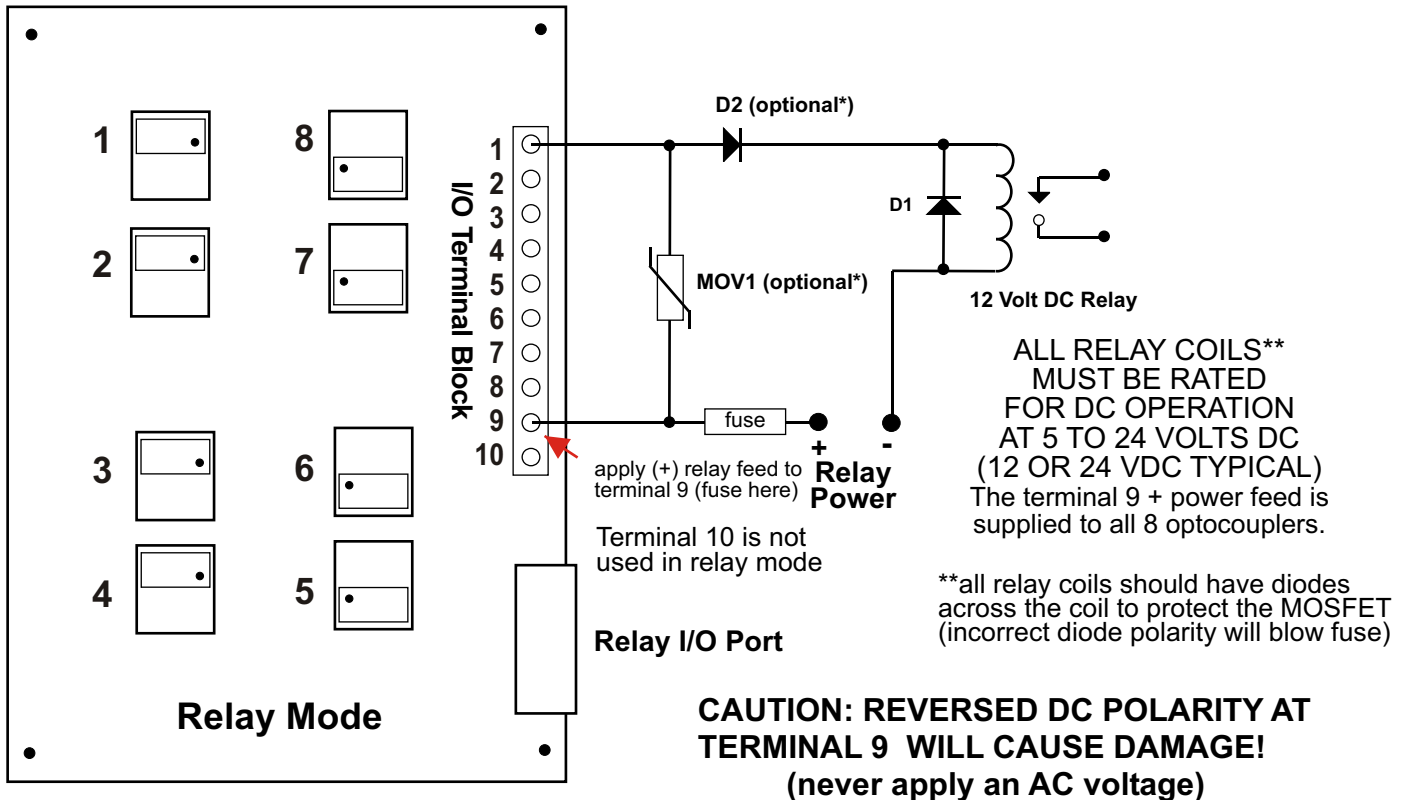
1
8
2
7
3
6
4
5
Relay Mode

I/O Terminal Block
1
2
3
4
5
6
7
8
9
10

D2 (optional*)
D1
MOV1 (optional*)
12 Volt DC Relay
fuse
+
-
Relay Power

apply (+) relay feed to terminal 9 (fuse here)

Terminal 10 is not used in relay mode

Relay I/O Port

ALL RELAY COILS** MUST BE RATED FOR DC OPERATION AT 5 TO 24 VOLTS DC (12 OR 24 VDC TYPICAL)
The terminal 9 + power feed is supplied to all 8 optocouplers.

**all relay coils should have diodes across the coil to protect the MOSFET (incorrect diode polarity will blow fuse)

CAUTION: REVERSED DC POLARITY AT TERMINAL 9 WILL CAUSE DAMAGE! (never apply an AC voltage)